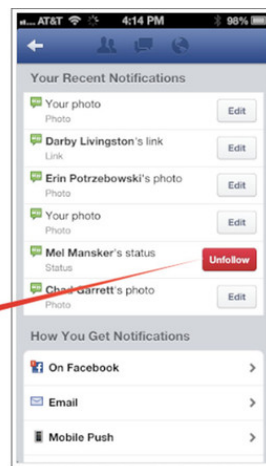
AT&T 4:14 PM 98%

Your Recent Notifications

Your photo
Photo
Edit

Darby Livingston's link
Link
Edit

Erin Potrzebowski's photo
Photo
Edit

Your photo
Photo
Edit

Mel Mansker's status
Status
Unfollow

Chad Garrett's photo
Photo
Edit

How You Get Notifications

On Facebook

Email

Mobile Push